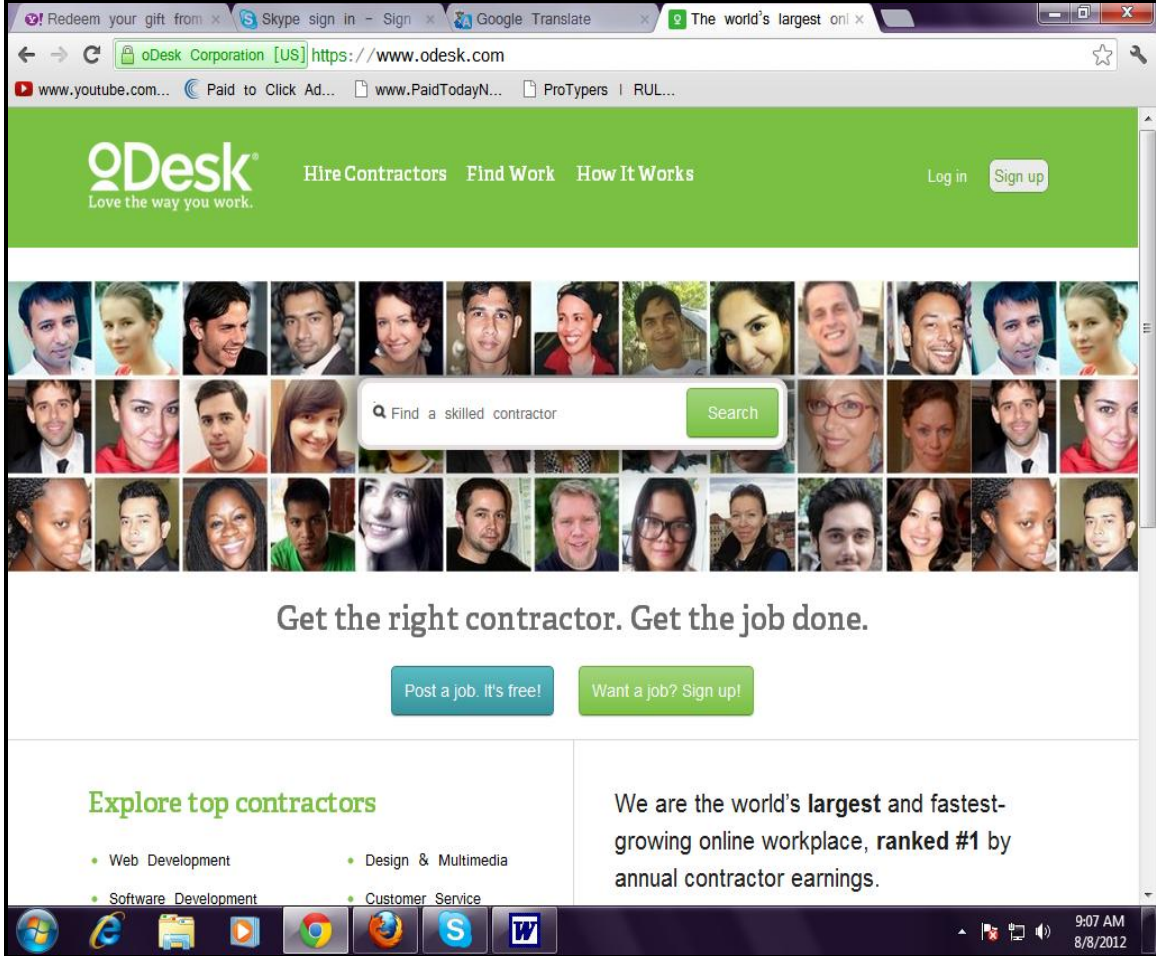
Redeem your gift from ×
Skype sign in - Sign ×
Google Translate ×
The world's largest onl ×

oDesk Corporation [US] https://www.odesk.com

www.youtube.com... Paid to Click Ad... www.PaidTodayN... ProTypers | RUL...

oDesk
Love the way you work.

Hire Contractors Find Work How It Works

Log in Sign up

Find a skilled contractor Search

Get the right contractor. Get the job done.

Post a job. It's free! Want a job? Sign up!

Explore top contractors

• Web Development
• Design & Multimedia
• Software Development
• Customer Service

We are the world's **largest** and fastest-growing online workplace, **ranked #1** by annual contractor earnings.

9:07 AM
8/8/2012